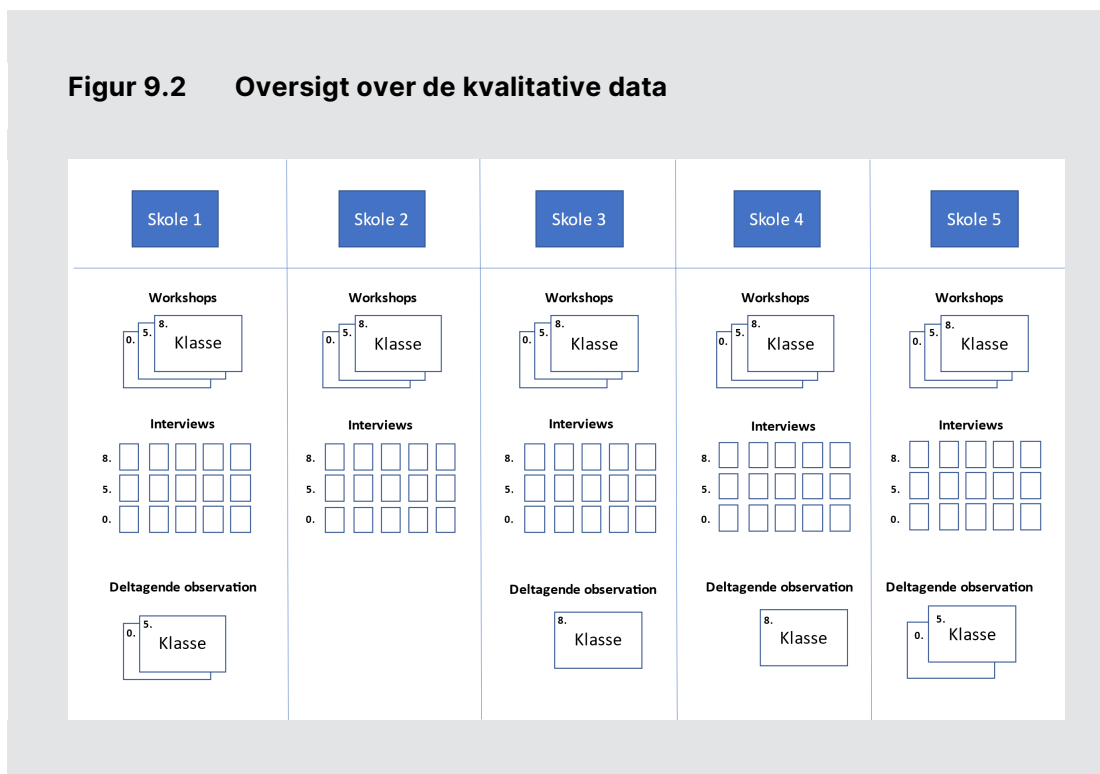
Figur 9.2 Oversigt over de kvalitative data

| Skole 1 | Skole 2 | Skole 3 | Skole 4 | Skole 5 |
|---|---|---|---|---|
| Workshops | Workshops | Workshops | Workshops | Workshops |
| 0. 5. 8. Klasse | 0. 5. 8. Klasse | 0. 5. 8. Klasse | 0. 5. 8. Klasse | 0. 5. 8. Klasse |
| Interviews | Interviews | Interviews | Interviews | Interviews |
| 8. 5. 0. | 8. 5. 0. | 8. 5. 0. | 8. 5. 0. | 8. 5. 0. |
| Deltagende observation | | Deltagende observation | Deltagende observation | Deltagende observation |
| 0. 5. Klasse | | 8. Klasse | 8. Klasse | 0. 5. Klasse |